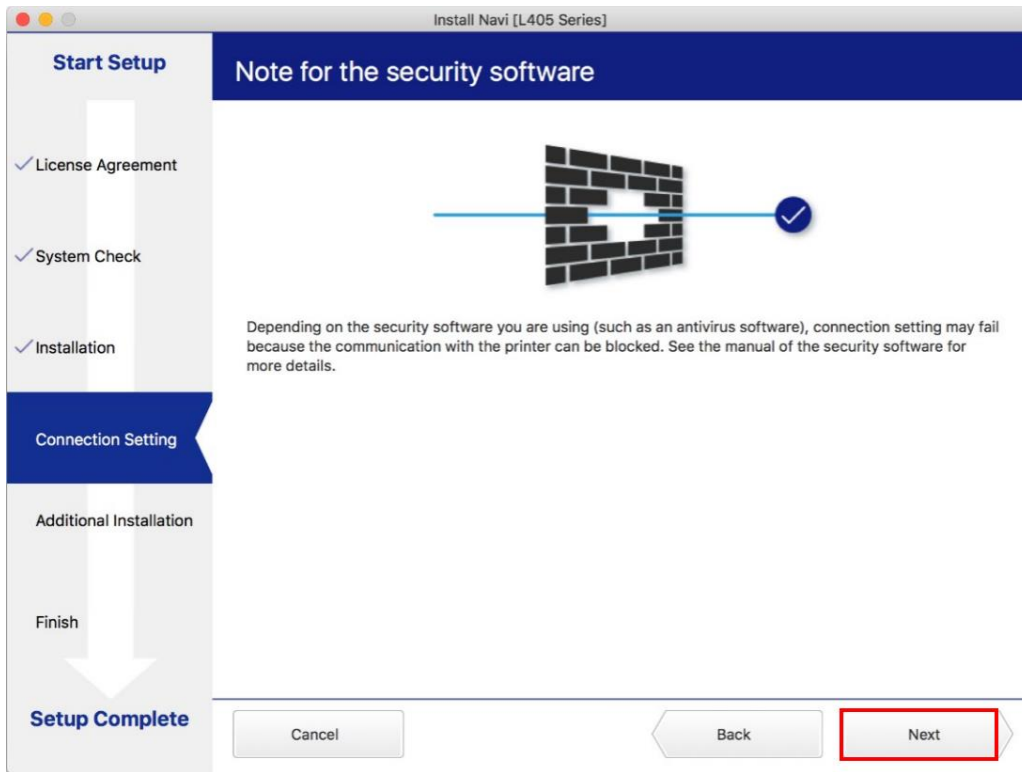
Install Navi [L405 Series]

Start Setup

License Agreement

System Check

Installation

Connection Setting

Additional Installation

Finish

Setup Complete

Note for the security software

Depending on the security software you are using (such as an antivirus software), connection setting may fail because the communication with the printer can be blocked. See the manual of the security software for more details.

Cancel

Back

Next